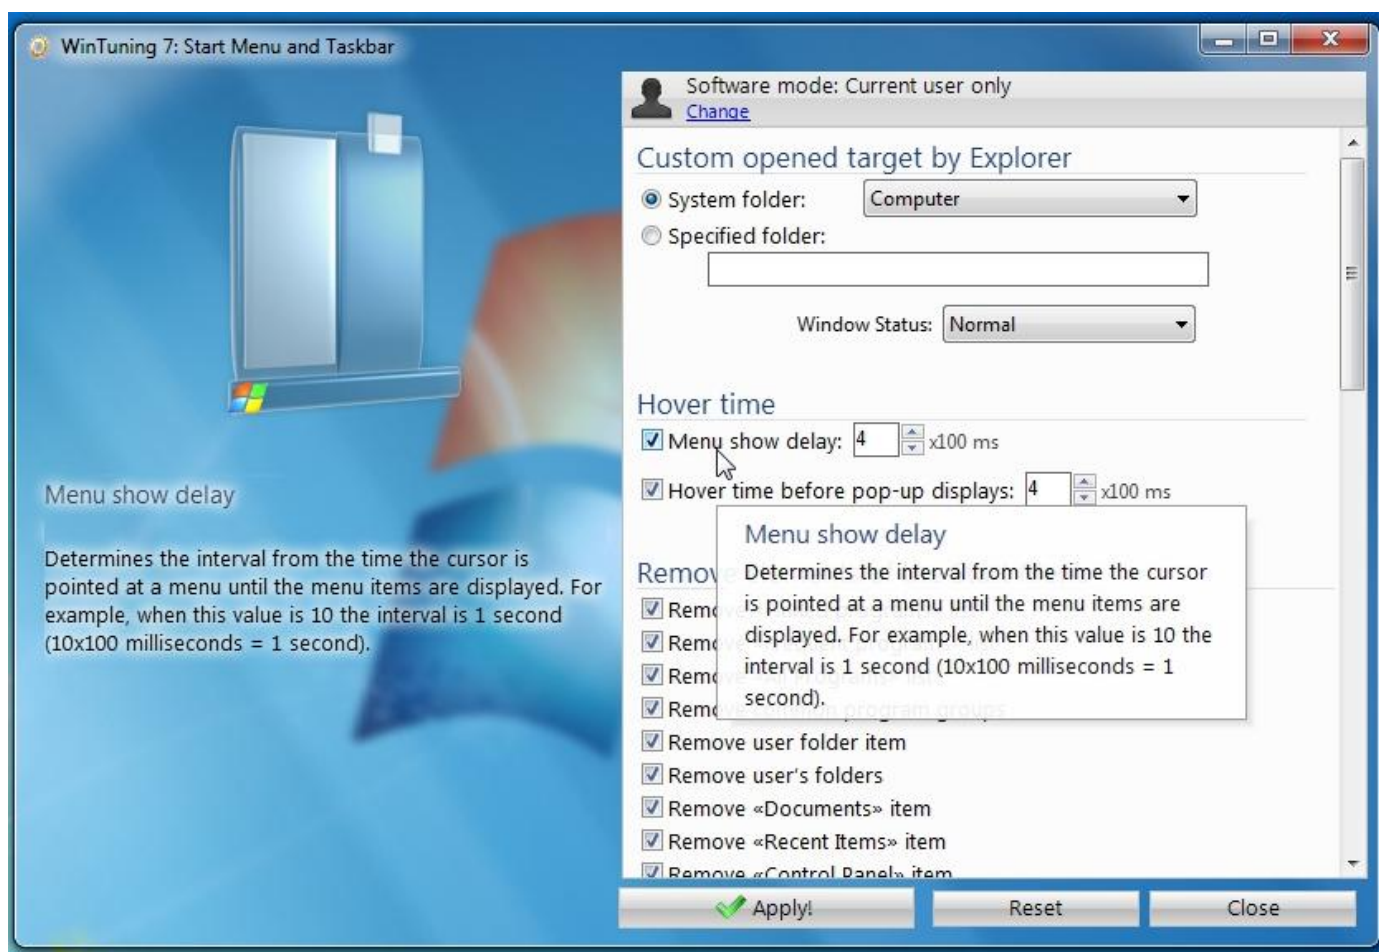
WinTuning 7: Start Menu and Taskbar

Software mode: Current user only
Change

Custom opened target by Explorer

System folder: Computer

Specified folder:

Window Status: Normal

Hover time

Menu show delay: 4 x100 ms

Hover time before pop-up displays: 4 x100 ms

Menu show delay

Determines the interval from the time the cursor is pointed at a menu until the menu items are displayed. For example, when this value is 10 the interval is 1 second (10x100 milliseconds = 1 second).

Menu show delay

Determines the interval from the time the cursor is pointed at a menu until the menu items are displayed. For example, when this value is 10 the interval is 1 second (10x100 milliseconds = 1 second).

Remov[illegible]

Remo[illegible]

Remo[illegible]

Remo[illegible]

Remo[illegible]

Remove user folder item

Remove user's folders

Remove «Documents» item

Remove «Recent Items» item

Remove «Control Panel» item

Apply!

Reset

Close